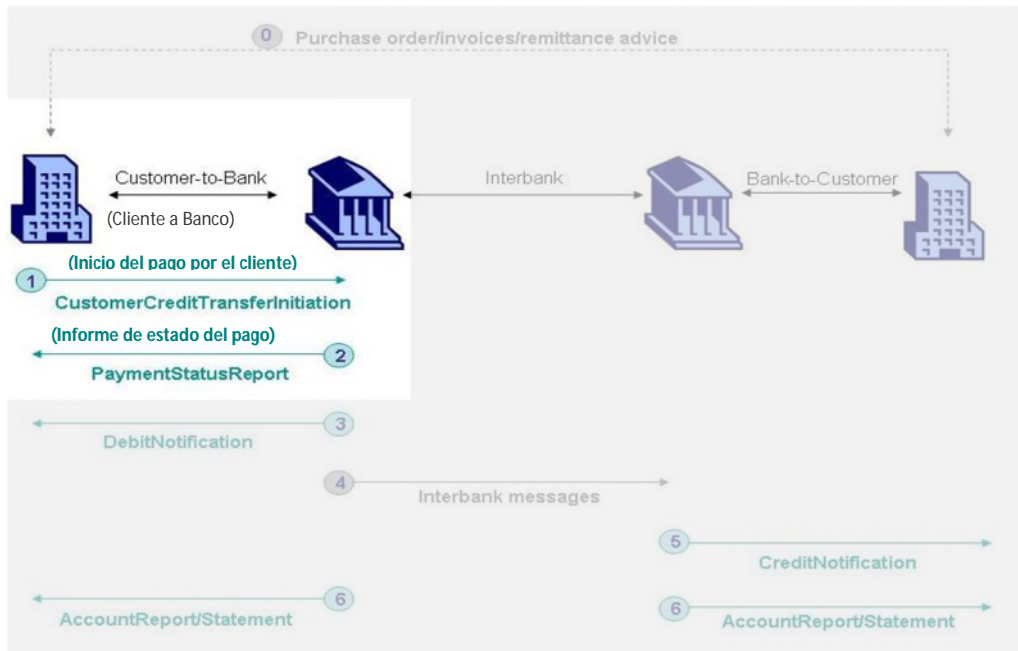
0 Purchase order/invoices/remittance advice

Customer-to-Bank
(Cliente a Banco)

Interbank

Bank-to-Customer

(Inicio del pago por el cliente)
1
CustomerCreditTransferInitiation

(Informe de estado del pago)
2
PaymentStatusReport

3
DebitNotification

4
Interbank messages

5
CreditNotification

6
AccountReport/Statement

6
AccountReport/Statement